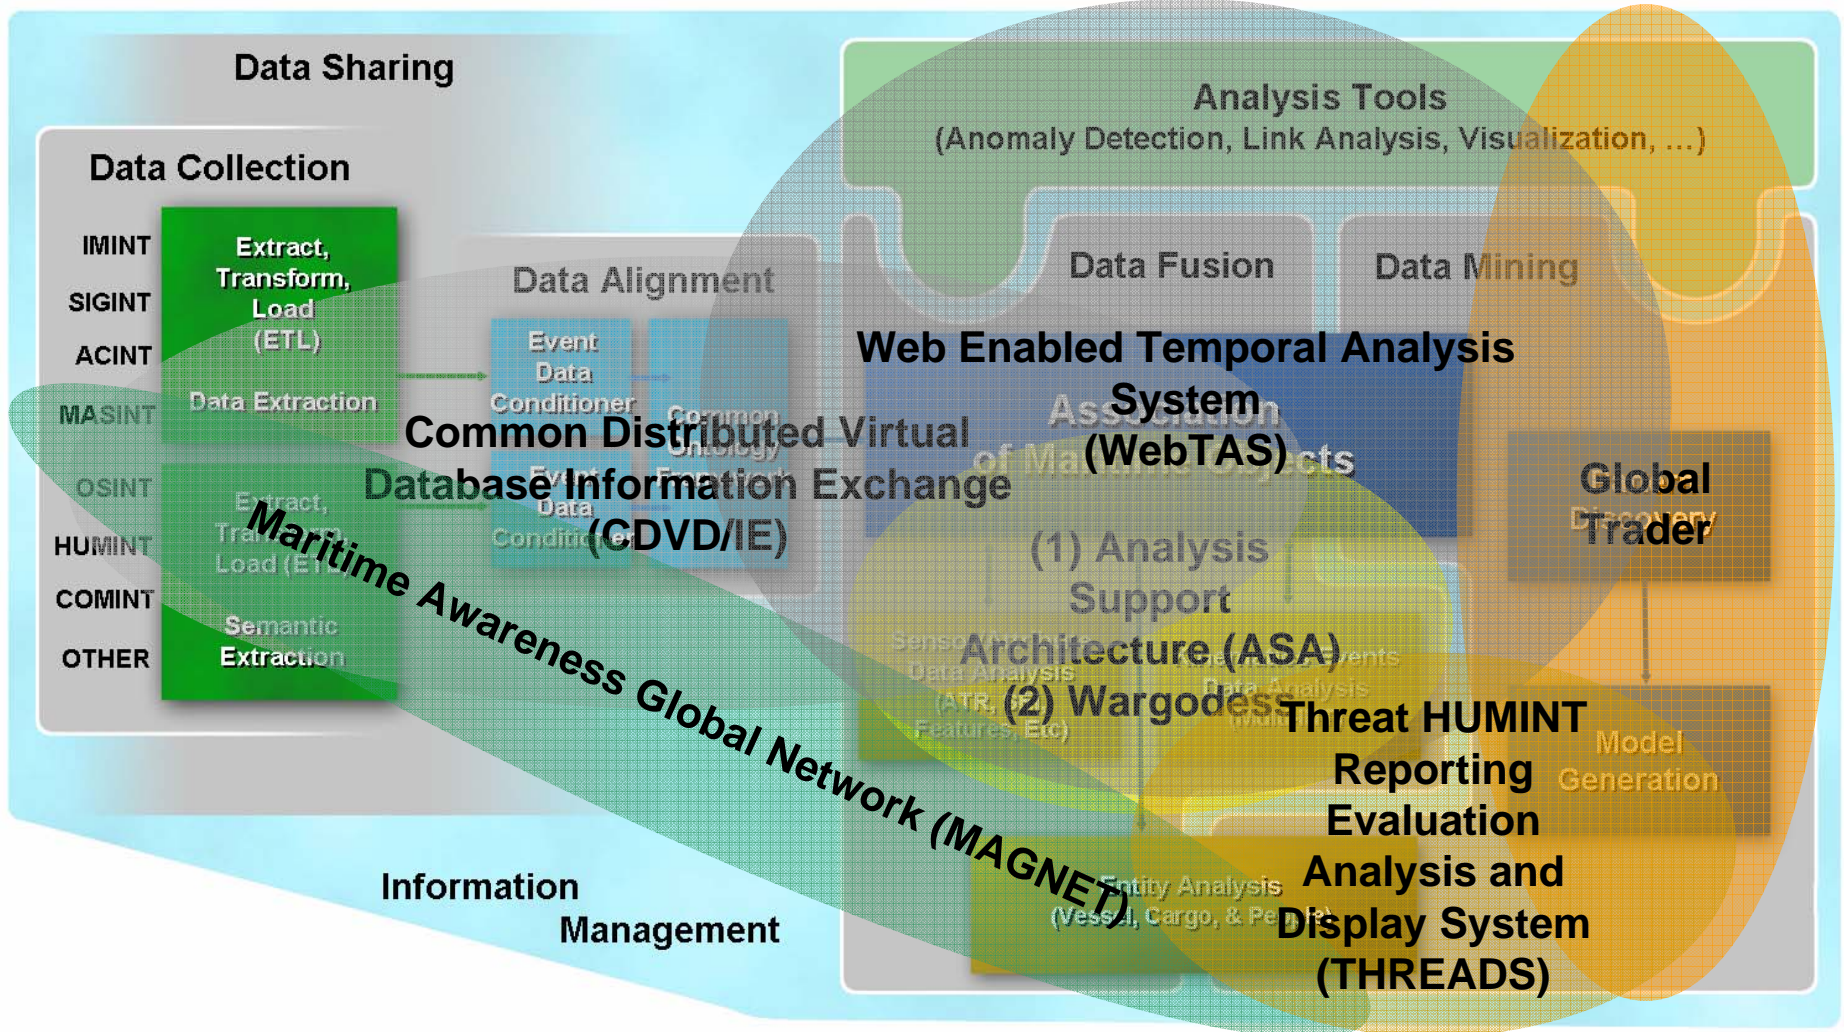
Data Sharing

Data Collection

IMINT
SIGINT
ACINT
MASINT
OSINT
HUMINT
COMINT
OTHER

Extract, Transform, Load (ETL)

Data Extraction

Extract, Transform, Load (ETL)

Semantic Extraction

Data Alignment

Event Data Conditioner

Common Ontology

Event Data Conditioner

Event Framework

Common Distributed Virtual Database Information Exchange (CDVD/IE)

Maritime Awareness Global Network (MAGNET)

Analysis Tools
(Anomaly Detection, Link Analysis, Visualization, ...)

Data Fusion

Data Mining

Web Enabled Temporal Analysis System (WebTAS)

Association of Maritime Objects

(1) Analysis Support Architecture (ASA)
(2) Wargodes

Sensor Data Analysis (ATR, Features, Etc)

Events Data Analysis

Global Trader

Discovery

Model Generation

Threat HUMINT Reporting Evaluation Analysis and Display System (THREADS)

Entity Analysis (Vessel, Cargo, & People)

Information Management